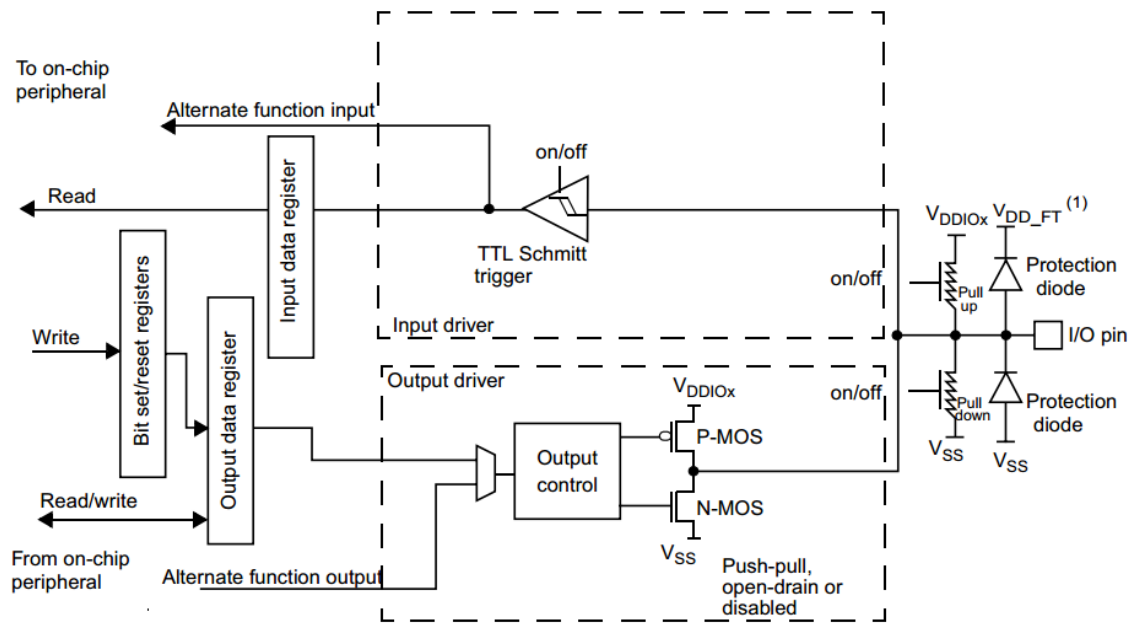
To on-chip peripheral

Alternate function input

Read

on/off

TTL Schmitt trigger

Input data register

Bit set/reset registers

Write

Output data register

Input driver

Output driver

$V_{DDIOx}$

$V_{DD\_FT}$ (1)

on/off

Pull up

Protection diode

I/O pin

on/off

Pull down

Protection diode

$V_{SS}$

$V_{SS}$

$V_{DDIOx}$

P-MOS

Output control

N-MOS

$V_{SS}$

Read/write

From on-chip peripheral

Alternate function output

Push-pull, open-drain or disabled